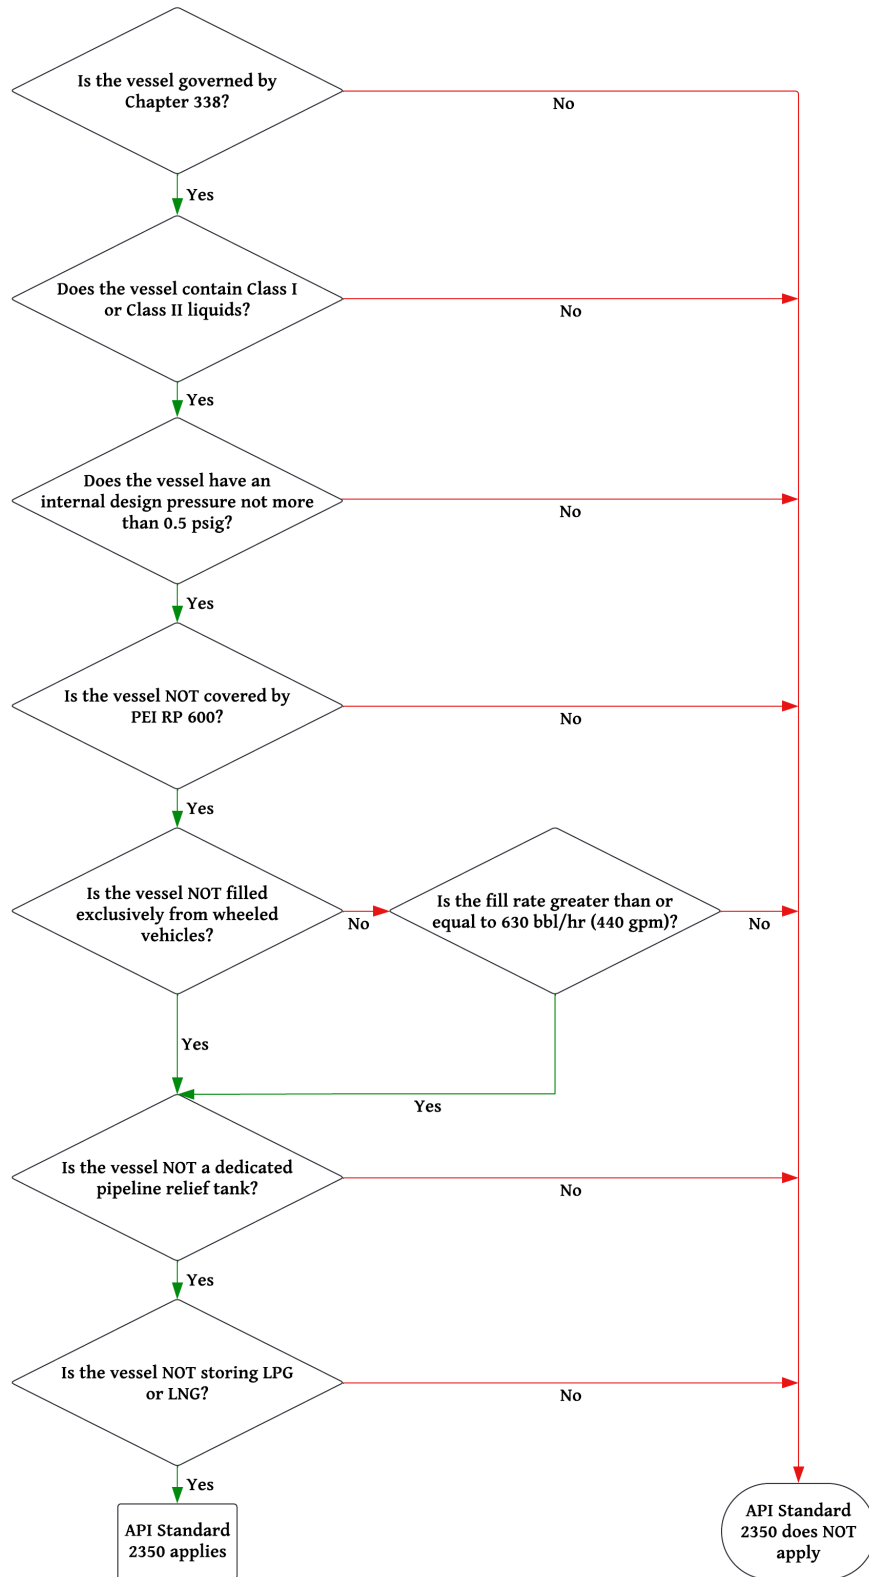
Is the vessel governed by Chapter 338?

No

Yes

Does the vessel contain Class I or Class II liquids?

No

Yes

Does the vessel have an internal design pressure not more than 0.5 psig?

No

Yes

Is the vessel NOT covered by PEI RP 600?

No

Yes

Is the vessel NOT filled exclusively from wheeled vehicles?

No

Is the fill rate greater than or equal to 630 bbl/hr (440 gpm)?

No

Yes

Yes

Is the vessel NOT a dedicated pipeline relief tank?

No

Yes

Is the vessel NOT storing LPG or LNG?

No

Yes

API Standard 2350 applies

API Standard 2350 does NOT apply